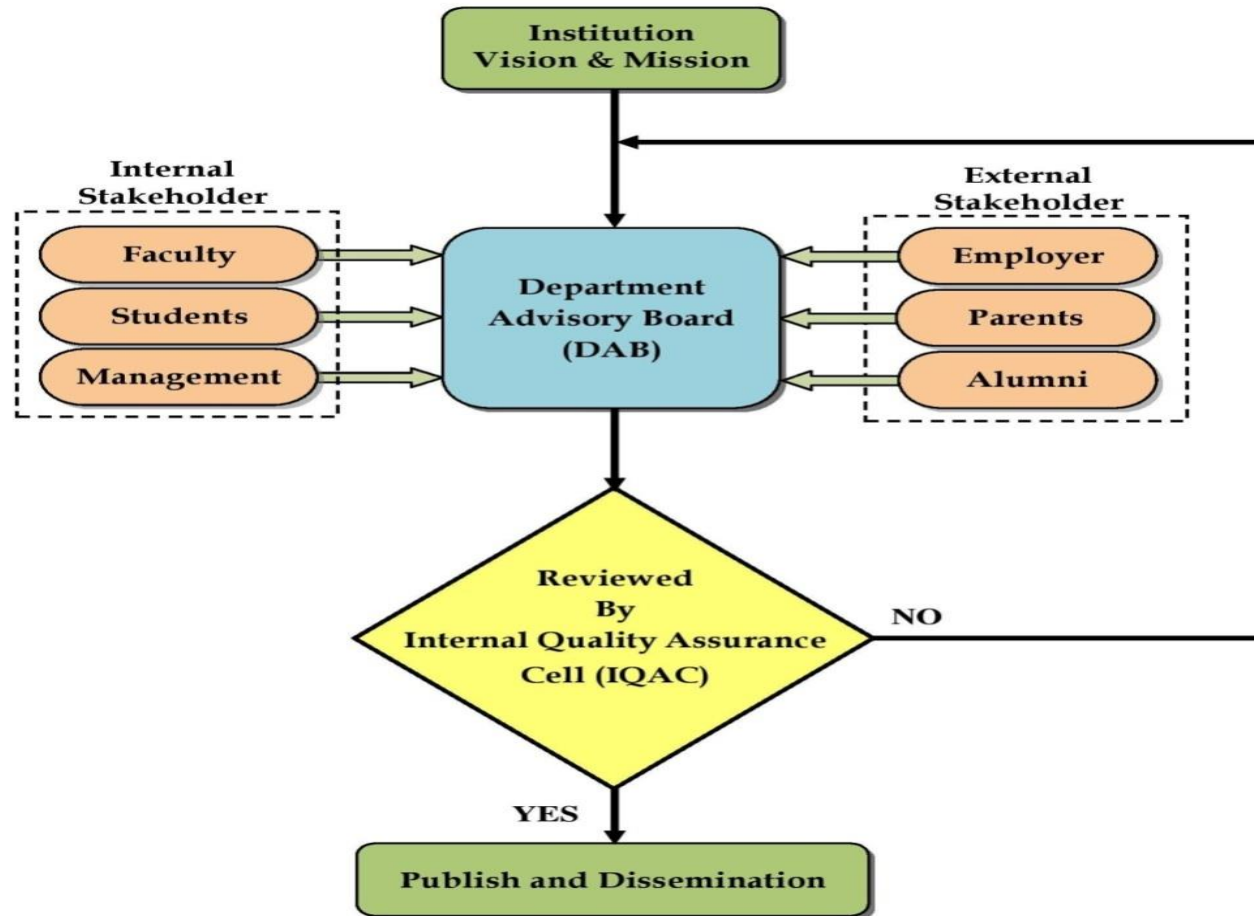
Institution Vision & Mission

Internal Stakeholder

Faculty

Students

Management

Department Advisory Board (DAB)

External Stakeholder

Employer

Parents

Alumni

Reviewed By Internal Quality Assurance Cell (IQAC)

NO

YES

Publish and Dissemination